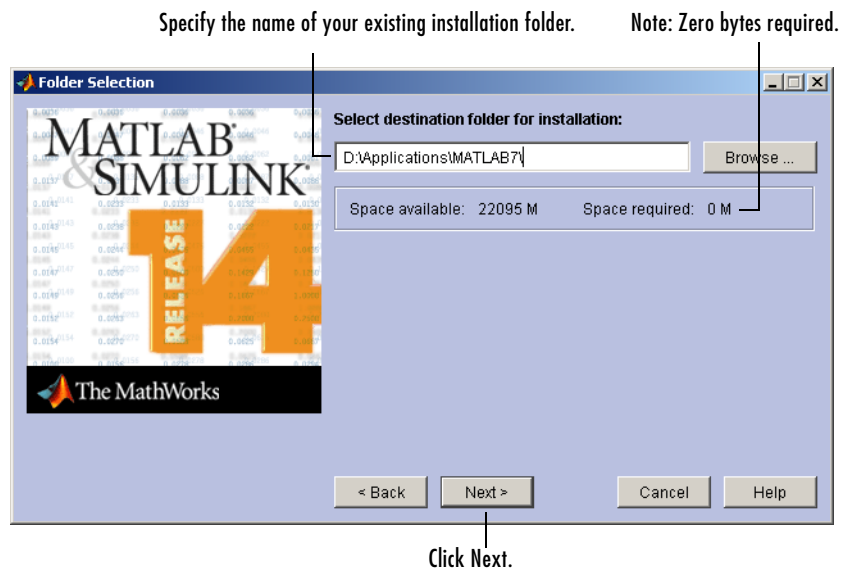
Specify the name of your existing installation folder.

Note: Zero bytes required.

Folder Selection

MATLAB
&SIMULINK
RELEASE 14
The MathWorks

Select destination folder for installation:

D:\Applications\MATLAB7\

Browse ...

Space available: 22095 M

Space required: 0 M

< Back

Next >

Cancel

Help

Click Next.